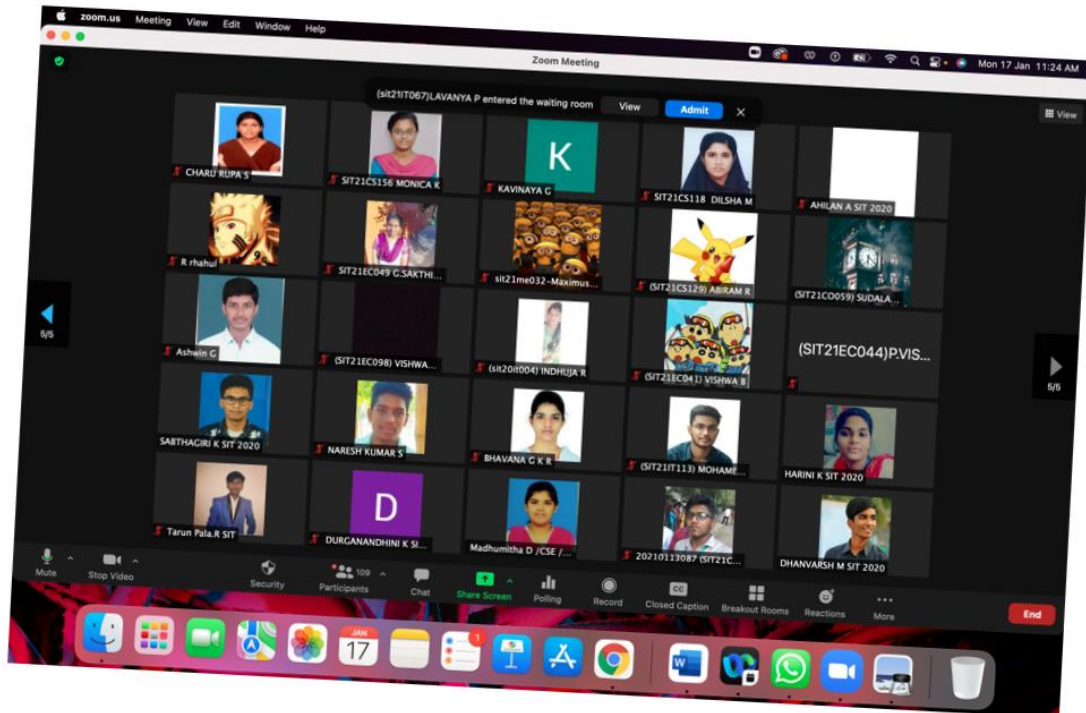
zoom.us Meeting View Edit Window Help

Mon 17 Jan 11:24 AM

Zoom Meeting

(sit21IT067)LAVANYA P entered the waiting room View Admit

View

CHARU RUPA S
SIT21CS156 MONICA K
K
KAVINAYA G
SIT21CS118 DILSHA M
AHILAN A SIT 2020
R rahul
SIT21EC049 G.SAKTHI...
sit21me032 -Maximus...
(SIT21CS129) ABIRAM R
(SIT21CO059) SUDALA...
5/5
Ashwin G
(SIT21EC098) VISHWA...
(sit20it004) INDHUJA R
(SIT21EC041) VISHWA B
(SIT21EC044)P.VIS...
5/5
SABTHAGIRI K SIT 2020
NARESH KUMAR S
BHAVANA G K R
(SIT21IT113) MOHAME...
HARINI K SIT 2020
Tarun Pala.R SIT
D
DURGANANDHINI K SI...
Madhumitha D /CSE /...
20210113087 (SIT21C...
DHANVARSH M SIT 2020

Mute
Stop Video
Security
109
Participants
Chat
Share Screen
Polling
Record
CC
Closed Caption
Breakout Rooms
Reactions
More
End

JAN
17
1